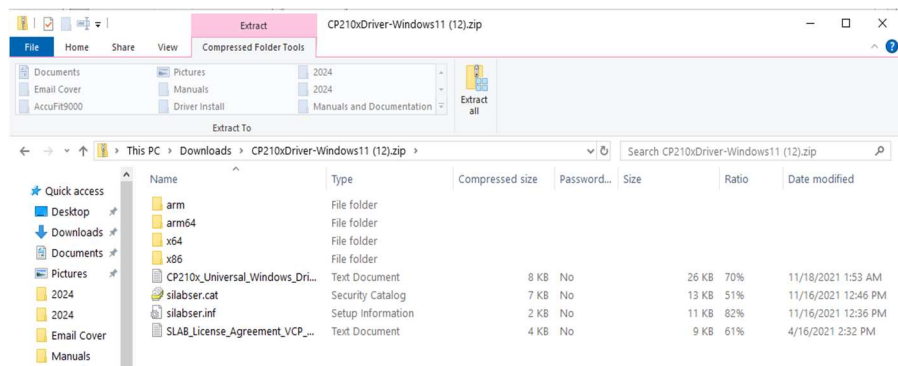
Extract CP210xDriver-Windows11 (12).zip

File Home Share View Compressed Folder Tools

Documents
Email Cover
AccuFit9000
Pictures
Manuals
Driver Install
2024
2024
Manuals and Documentation
Extract all
Extract To

This PC > Downloads > CP210xDriver-Windows11 (12).zip >

Search CP210xDriver-Windows11 (12).zip

Quick access
Desktop
Downloads
Documents
Pictures
2024
2024
Email Cover
Manuals

| Name | Type | Compressed size | Password... | Size | Ratio | Date modified |
|---|---|---|---|---|---|---|
| arm | File folder | | | | | |
| arm64 | File folder | | | | | |
| x64 | File folder | | | | | |
| x86 | File folder | | | | | |
| CP210x_Universal_Windows_Dri... | Text Document | 8 KB | No | 26 KB | 70% | 11/18/2021 1:53 AM |
| silabser.cat | Security Catalog | 7 KB | No | 13 KB | 51% | 11/16/2021 12:46 PM |
| silabser.inf | Setup Information | 2 KB | No | 11 KB | 82% | 11/16/2021 12:36 PM |
| SLAB_License_Agreement_VCP_... | Text Document | 4 KB | No | 9 KB | 61% | 4/16/2021 2:32 PM |